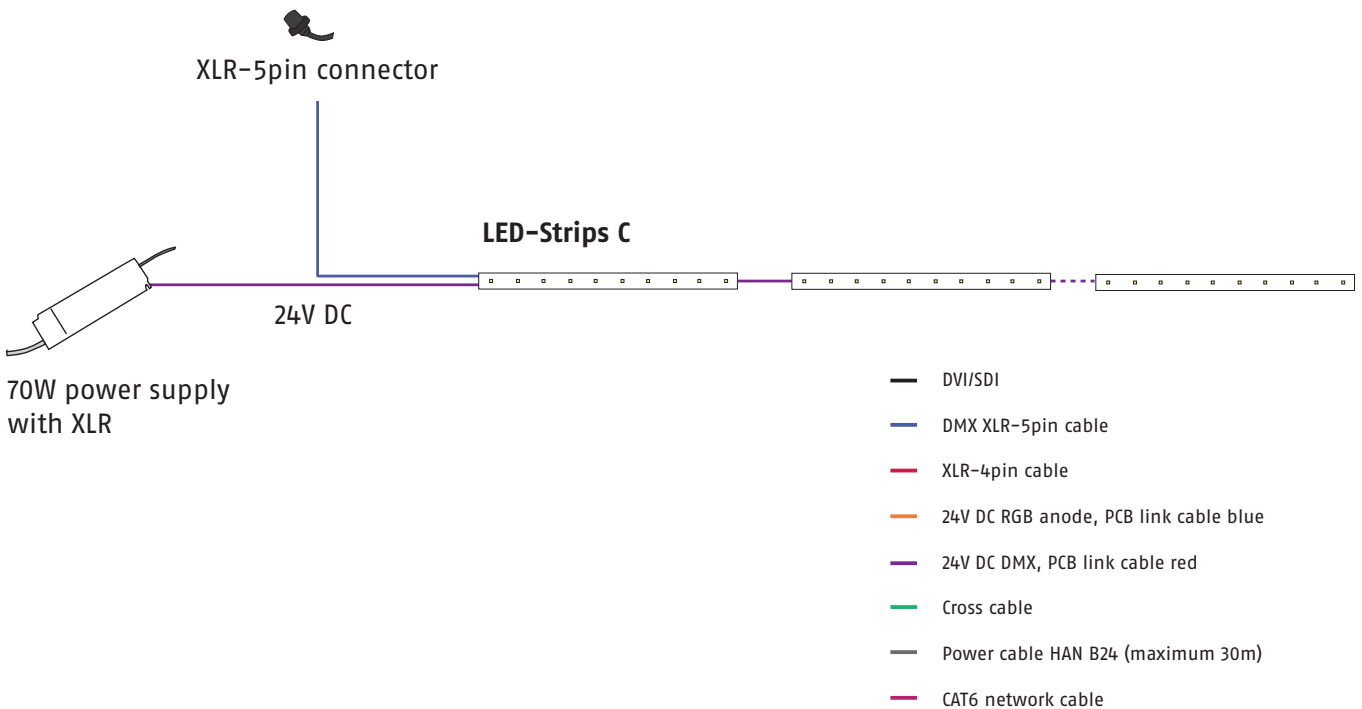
XLR-5pin connector

LED-Strips C

24V DC

70W power supply with XLR

DVI/SDI

DMX XLR-5pin cable

XLR-4pin cable

24V DC RGB anode, PCB link cable blue

24V DC DMX, PCB link cable red

Cross cable

Power cable HAN B24 (maximum 30m)

CAT6 network cable